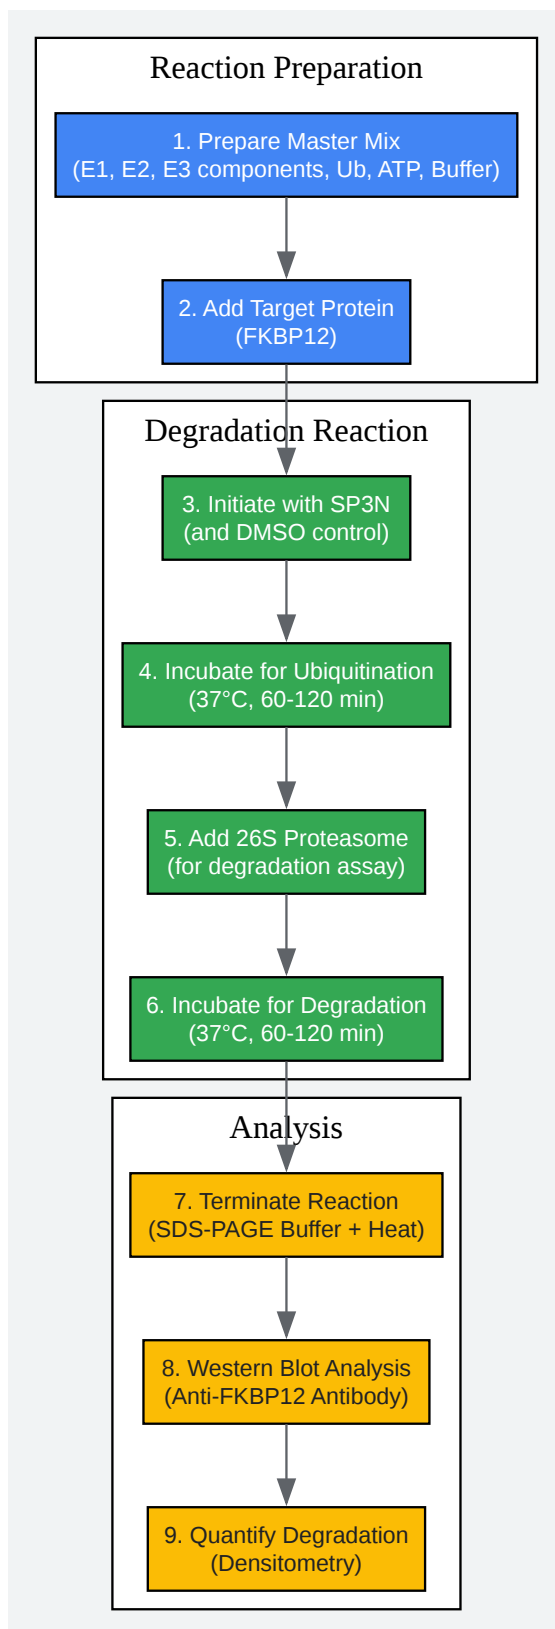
Reaction Preparation

1. Prepare Master Mix
(E1, E2, E3 components, Ub, ATP, Buffer)

2. Add Target Protein
(FKBP12)

Degradation Reaction

3. Initiate with SP3N
(and DMSO control)

4. Incubate for Ubiquitination
(37°C, 60-120 min)

5. Add 26S Proteasome
(for degradation assay)

6. Incubate for Degradation
(37°C, 60-120 min)

Analysis

7. Terminate Reaction
(SDS-PAGE Buffer + Heat)

8. Western Blot Analysis
(Anti-FKBP12 Antibody)

9. Quantify Degradation
(Densitometry)